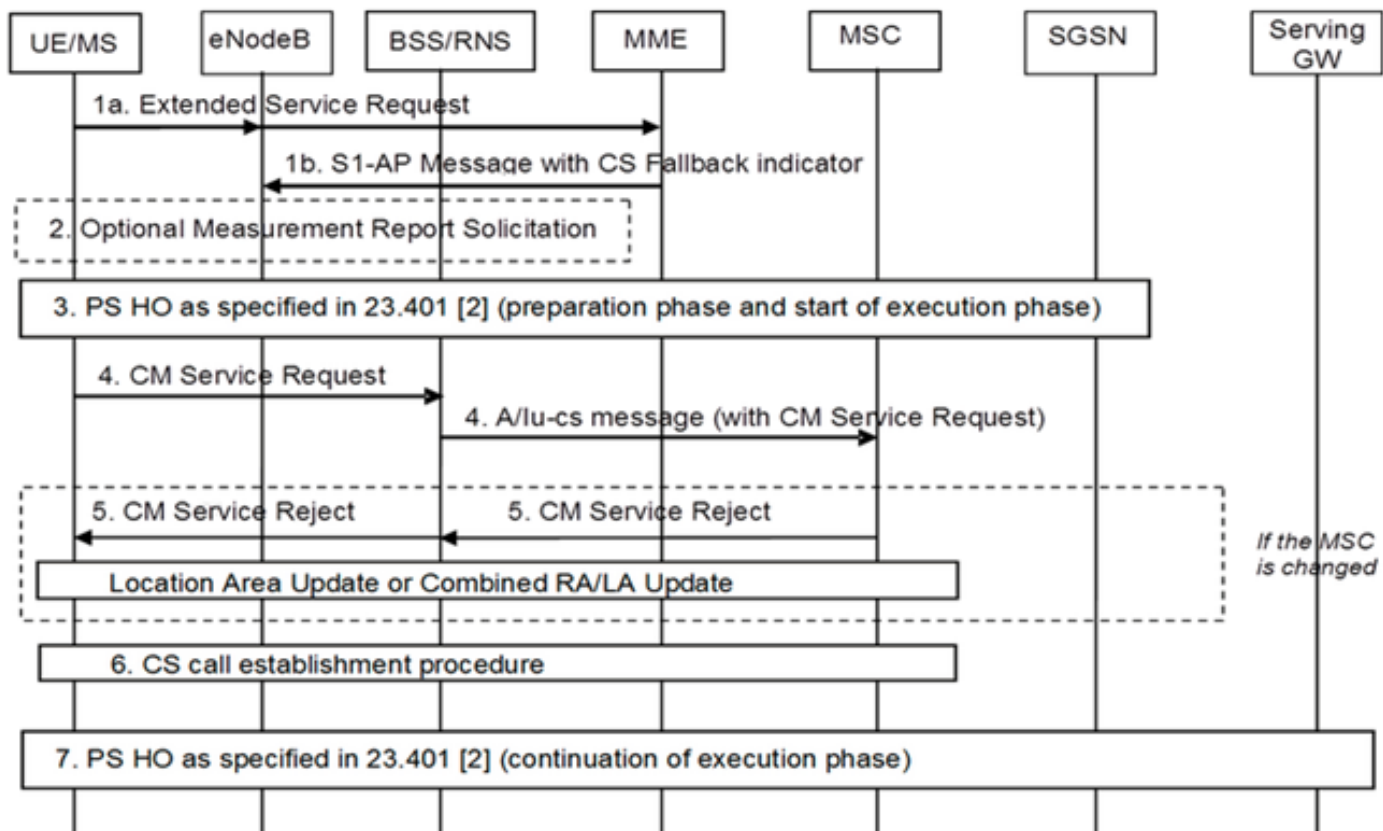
UE/MS

eNodeB

BSS/RNS

MME

MSC

SGSN

Serving GW

1a. Extended Service Request

1b. S1-AP Message with CS Fallback indicator

2. Optional Measurement Report Solicitation

3. PS HO as specified in 23.401 [2] (preparation phase and start of execution phase)

4. CM Service Request

4. A/Iu-cs message (with CM Service Request)

5. CM Service Reject

5. CM Service Reject

If the MSC is changed

Location Area Update or Combined RA/LA Update

6. CS call establishment procedure

7. PS HO as specified in 23.401 [2] (continuation of execution phase)